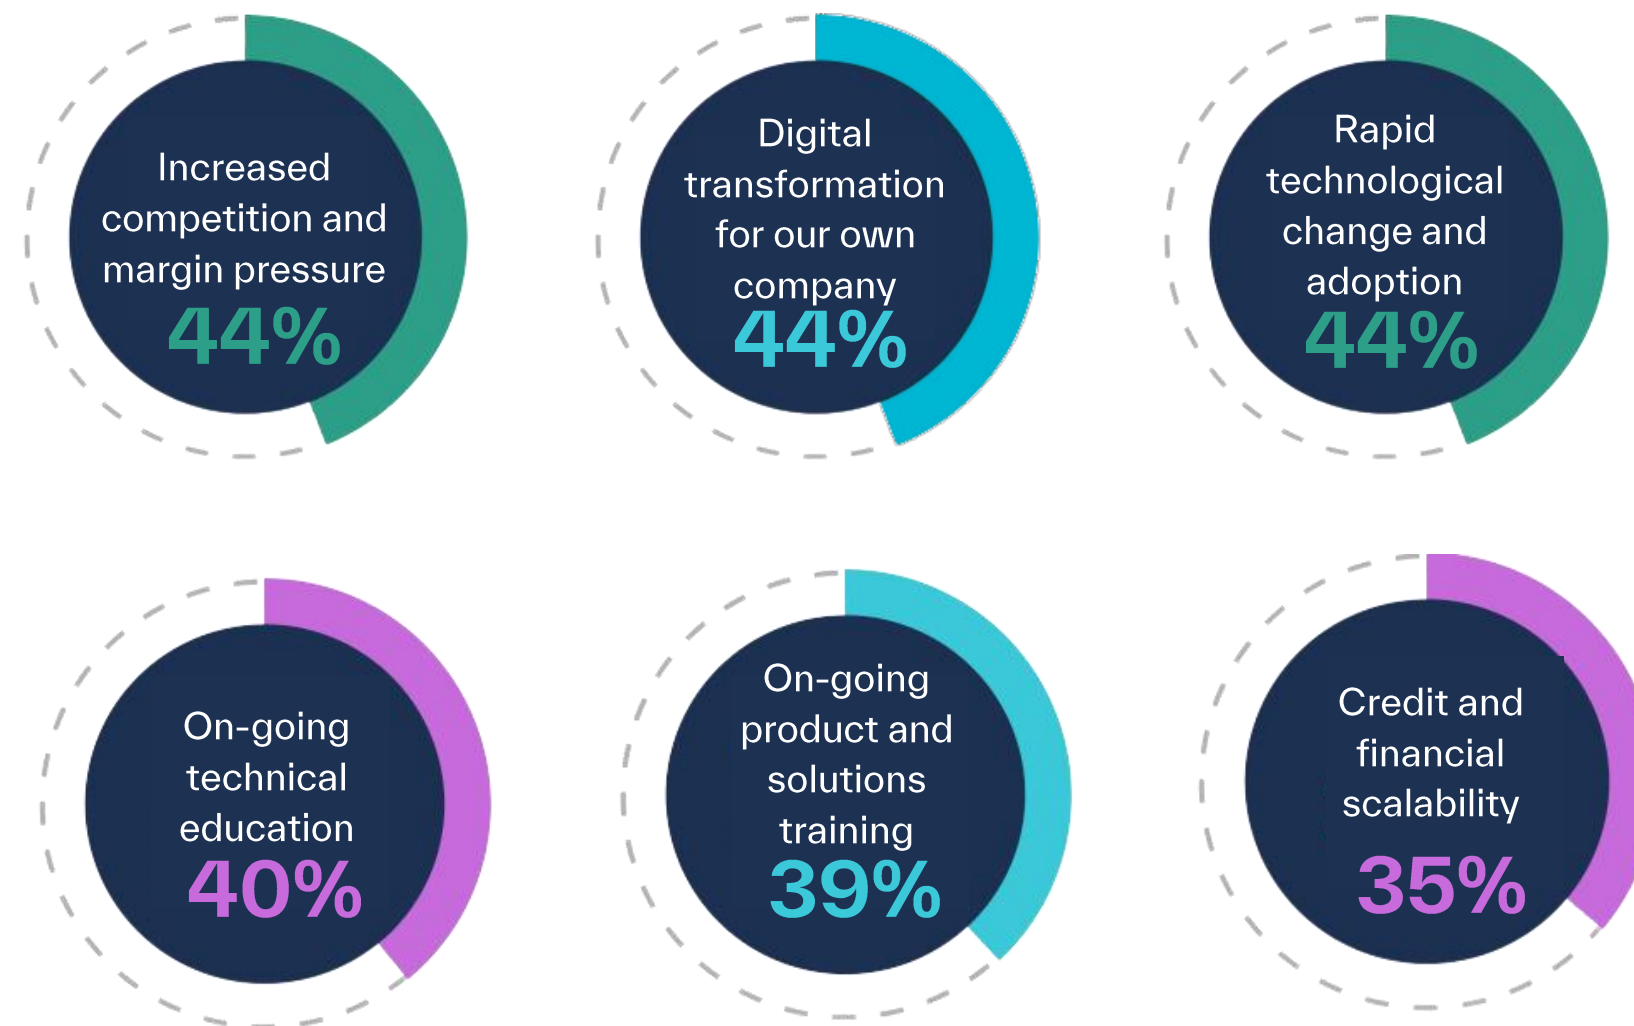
Increased competition and margin pressure
44%

Digital transformation for our own company
44%

Rapid technological change and adoption
44%

On-going technical education
40%

On-going product and solutions training
39%

Credit and financial scalability
35%